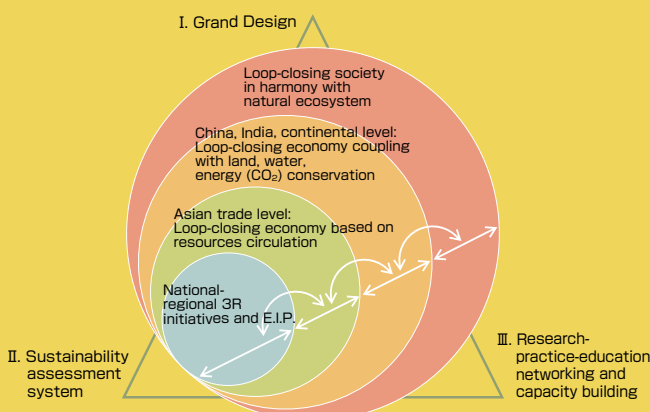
I. Grand Design

Loop-closing society in harmony with natural ecosystem

China, India, continental level: Loop-closing economy coupling with land, water, energy ($CO_2$) conservation

Asian trade level: Loop-closing economy based on resources circulation

National-regional 3R initiatives and E.I.P.

II. Sustainability assessment system

III. Research-practice-education networking and capacity building